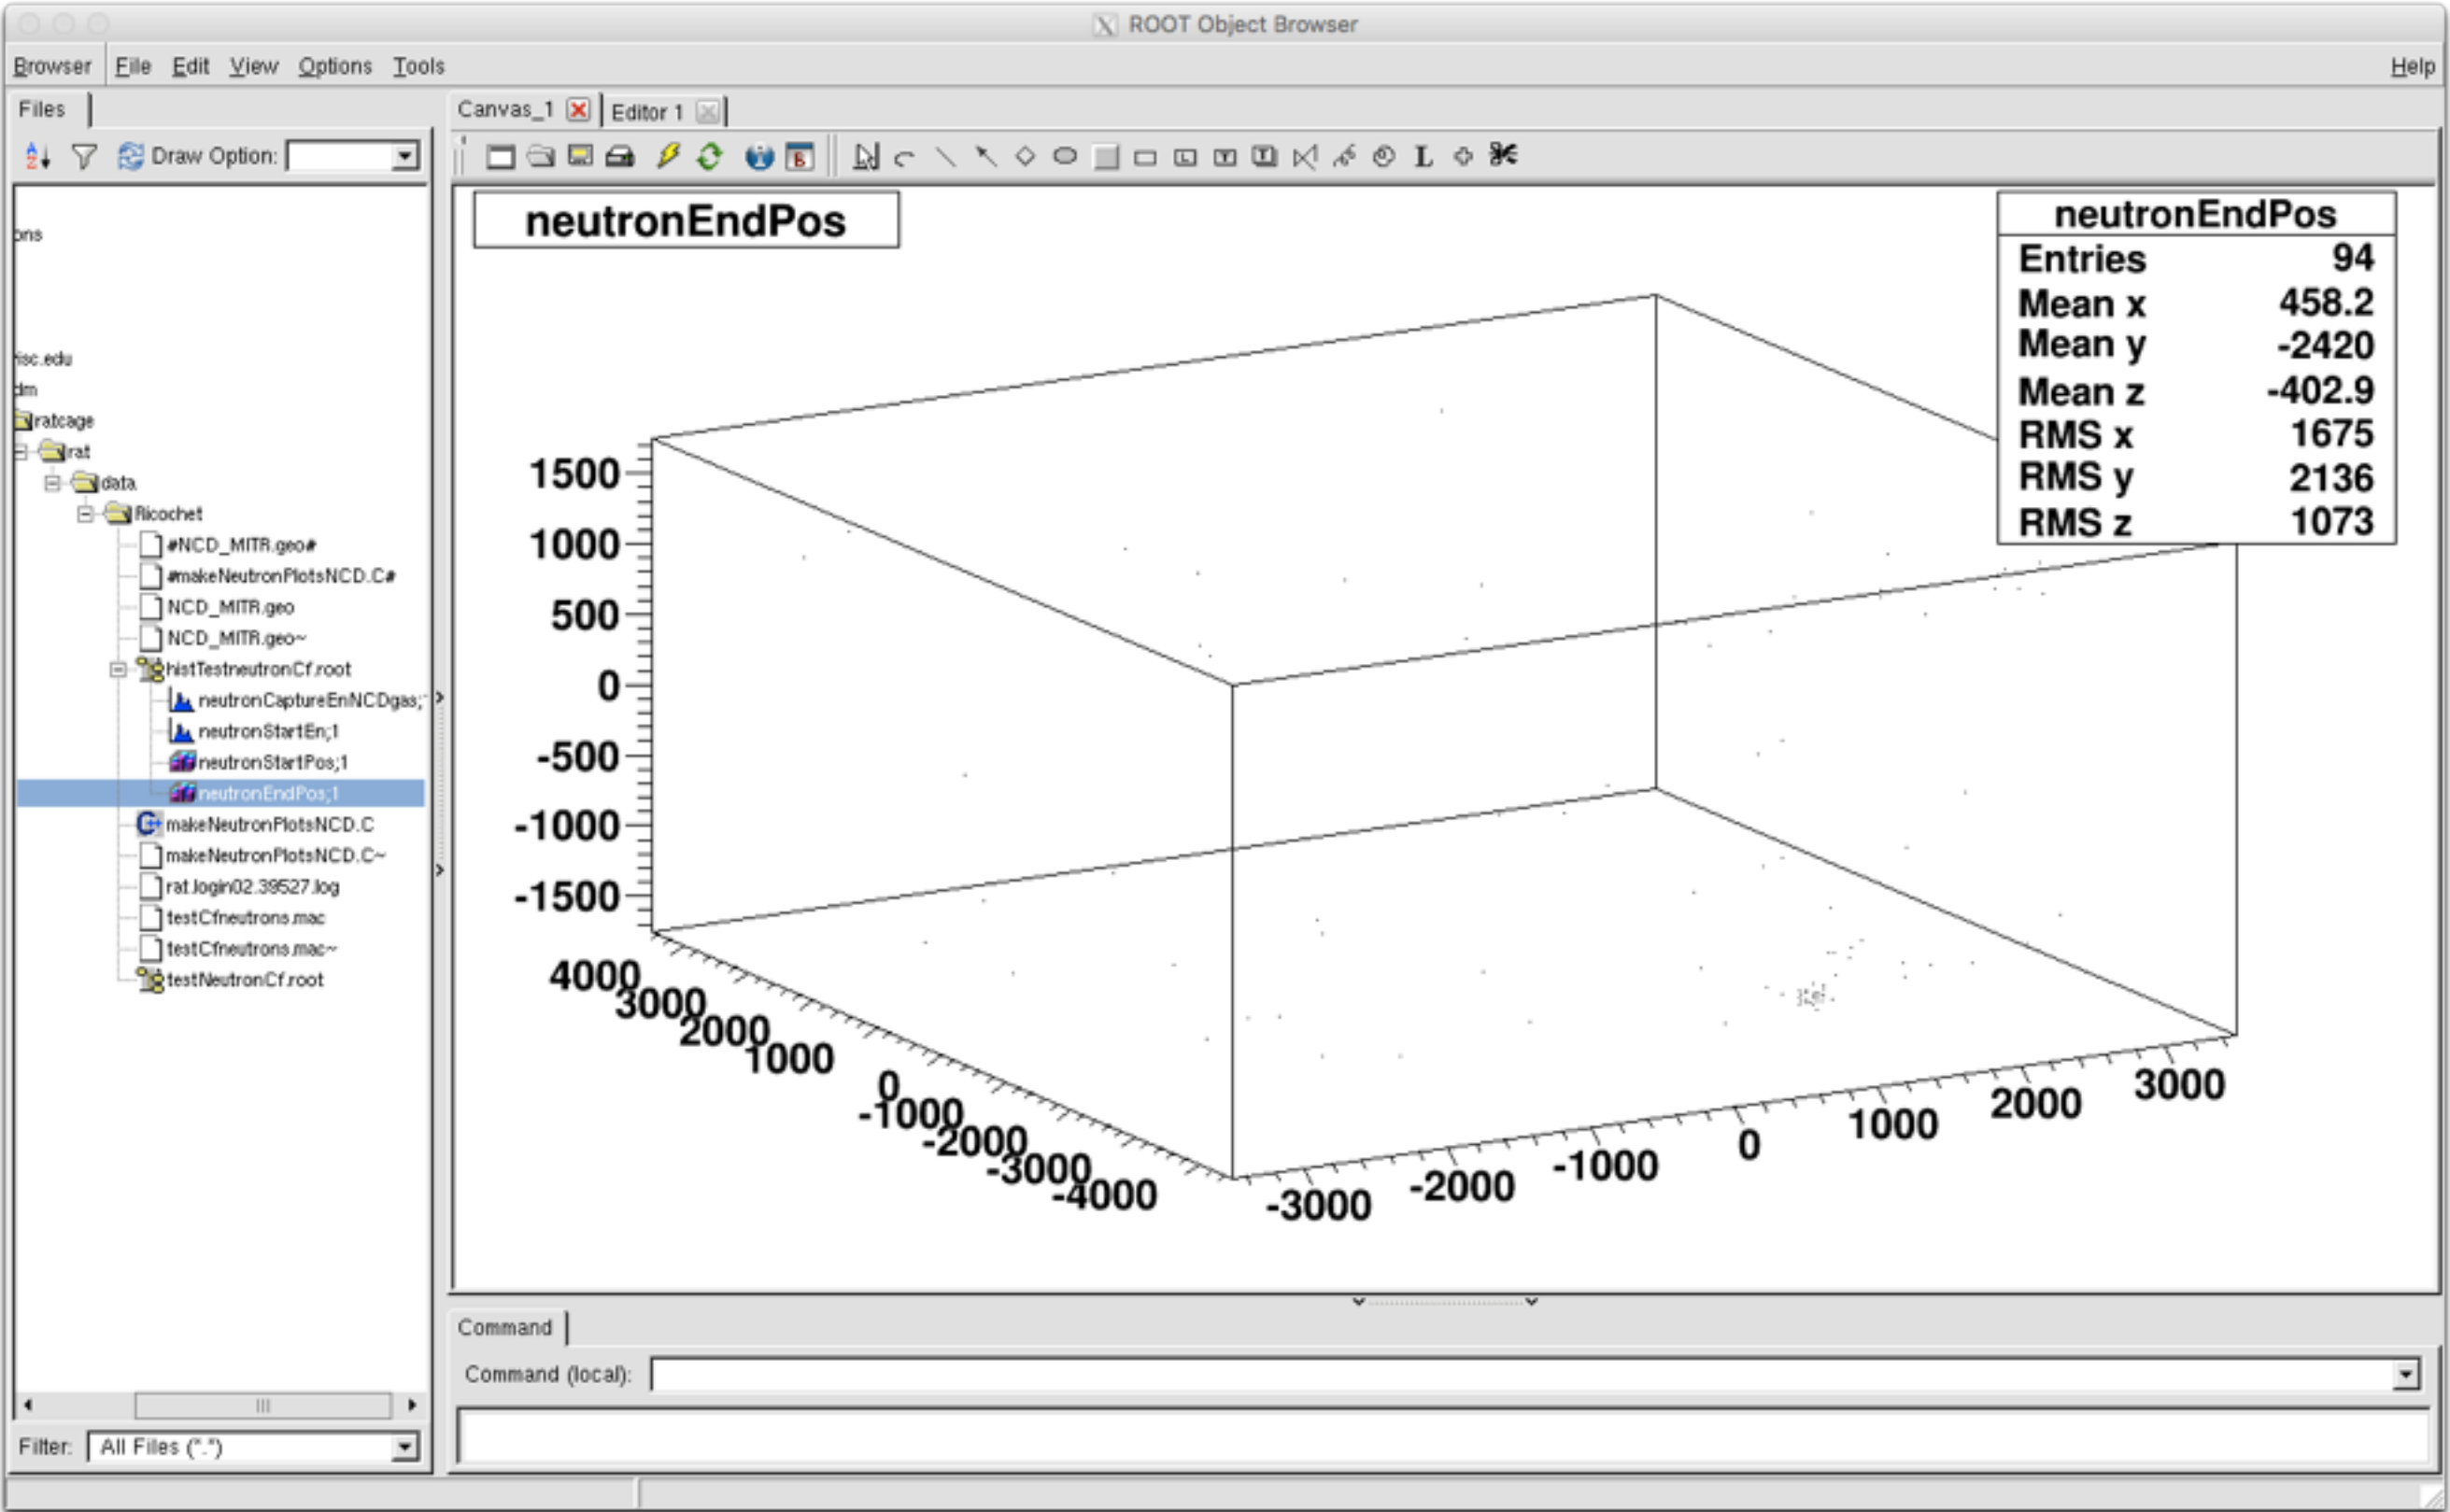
ROOT Object Browser

Browser File Edit View Options Tools Help

Files

Draw Option:

ons

isc.edu
dm
ratcage
rat
data
Ricochet
#NCD_MITR.geo#
#makeNeutronPlotsNCD.C#
NCD_MITR.geo
NCD_MITR.geo~
histTestneutronCf.root
neutronCaptureEnNCDgas;
neutronStartEn;1
neutronStartPos;1
neutronEndPos;1
makeNeutronPlotsNCD.C
makeNeutronPlotsNCD.C~
rat.login02.39527.log
testCfneutrons.mac
testCfneutrons.mac~
testNeutronCf.root

Filter: All Files (*.*)

Canvas_1 Editor 1

neutronEndPos

| neutronEndPos | |
|---|---|
| Entries | 94 |
| Mean x | 458.2 |
| Mean y | -2420 |
| Mean z | -402.9 |
| RMS x | 1675 |
| RMS y | 2136 |
| RMS z | 1073 |

1500
1000
500
0
-500
-1000
-1500

4000 3000 2000 1000 0 -1000 -2000 -3000 -4000

-3000 -2000 -1000 0 1000 2000 3000

Command

Command (local):